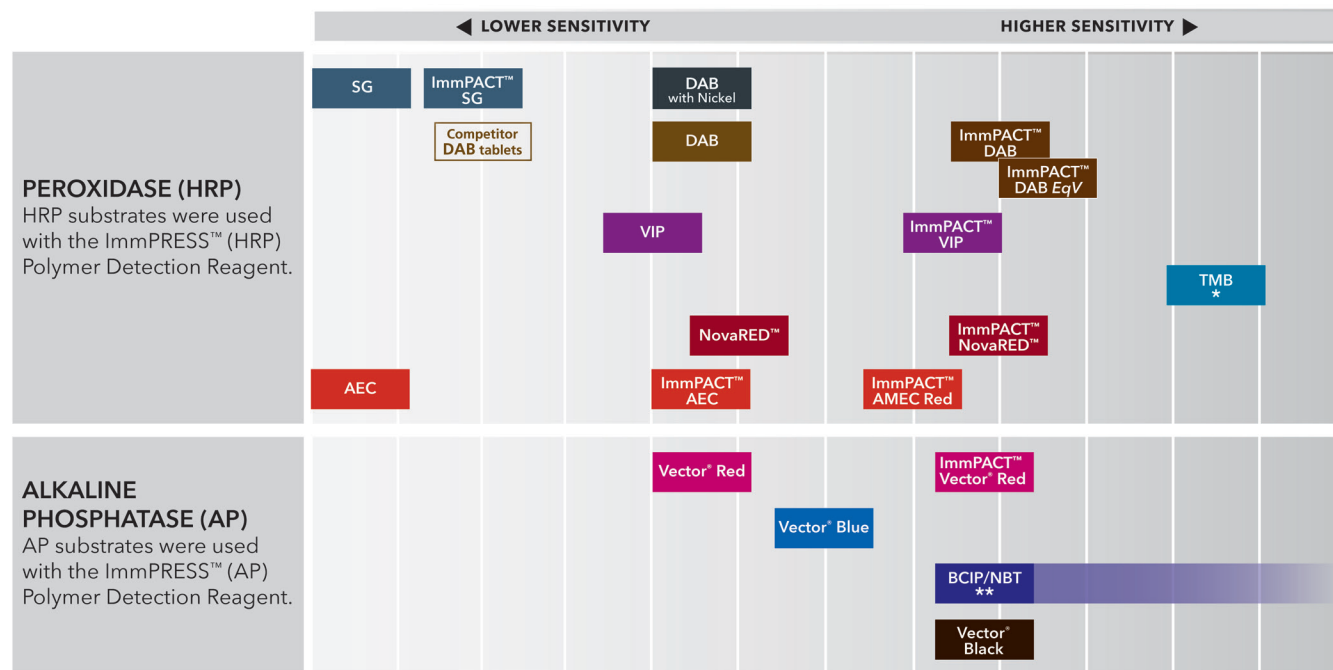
◀ LOWER SENSITIVITY

HIGHER SENSITIVITY ▶

PEROXIDASE (HRP)
HRP substrates were used with the ImmPRESS™ (HRP) Polymer Detection Reagent.

SG

ImmPACT™ SG

Competitor DAB tablets

DAB with Nickel

DAB

ImmPACT™ DAB

ImmPACT™ DAB EqV

VIP

ImmPACT™ VIP

TMB *

NovaRED™

ImmPACT™ NovaRED™

AEC

ImmPACT™ AEC

ImmPACT™ AMEC Red

ALKALINE PHOSPHATASE (AP)
AP substrates were used with the ImmPRESS™ (AP) Polymer Detection Reagent.

Vector® Red

ImmPACT™ Vector® Red

Vector® Blue

BCIP/NBT **

Vector® Black